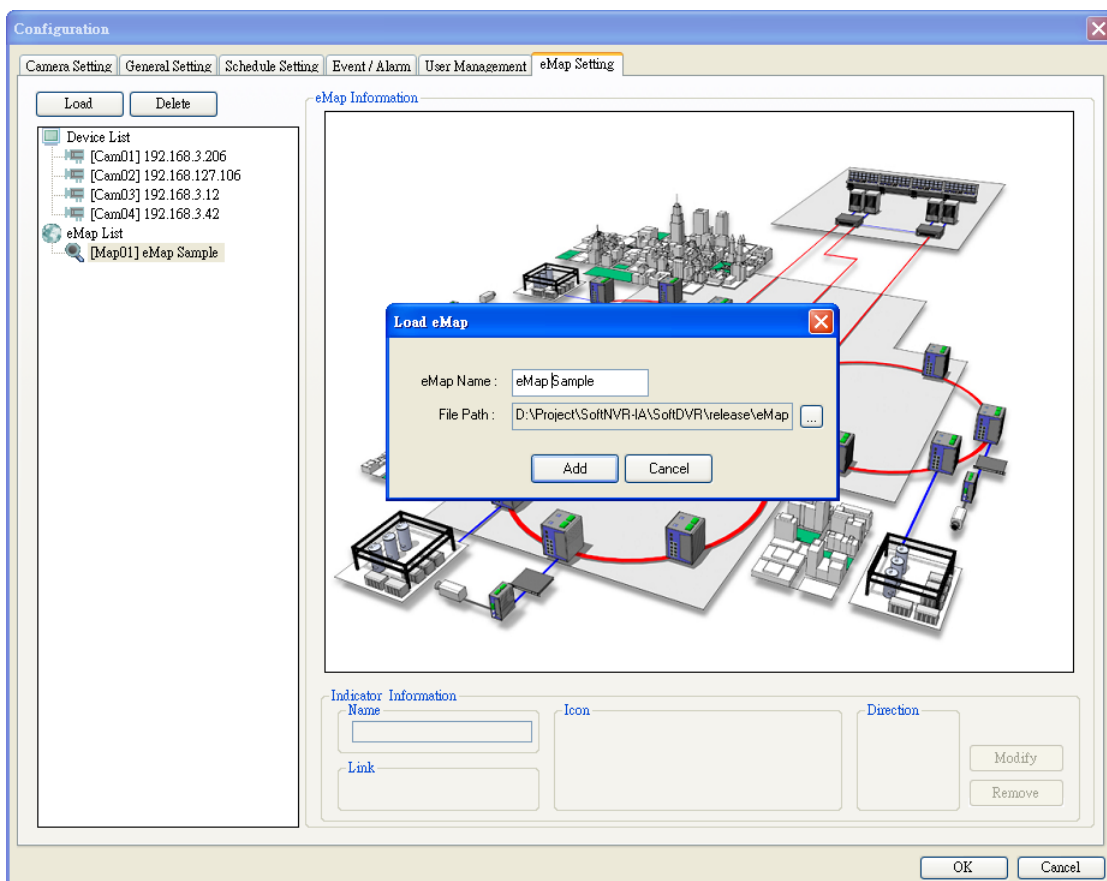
Configuration

Camera Setting | General Setting | Schedule Setting | Event / Alarm | User Management | eMap Setting

Load
Delete

Device List
[Cam01] 192.168.3.206
[Cam02] 192.168.127.106
[Cam03] 192.168.3.12
[Cam04] 192.168.3.42
eMap List
[Map01] eMap Sample

eMap Information

Load eMap

eMap Name : eMap Sample
File Path : D:\Project\SoftNVR-IA\SoftDVR\release\eMap
...

Add
Cancel

Indicator Information
Name
Icon
Direction
Link
Modify
Remove

OK
Cancel